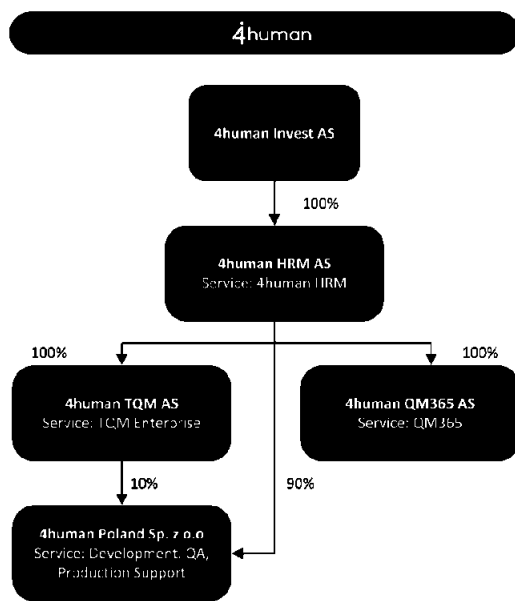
4human

4human Invest AS

100%

4human HRM AS
Service: 4human HRM

100%

100%

4human TQM AS
Service: TQM Enterprise

4human QM365 AS
Service: QM365

10%

90%

4human Poland Sp. z o.o
Service: Development, QA, Production Support